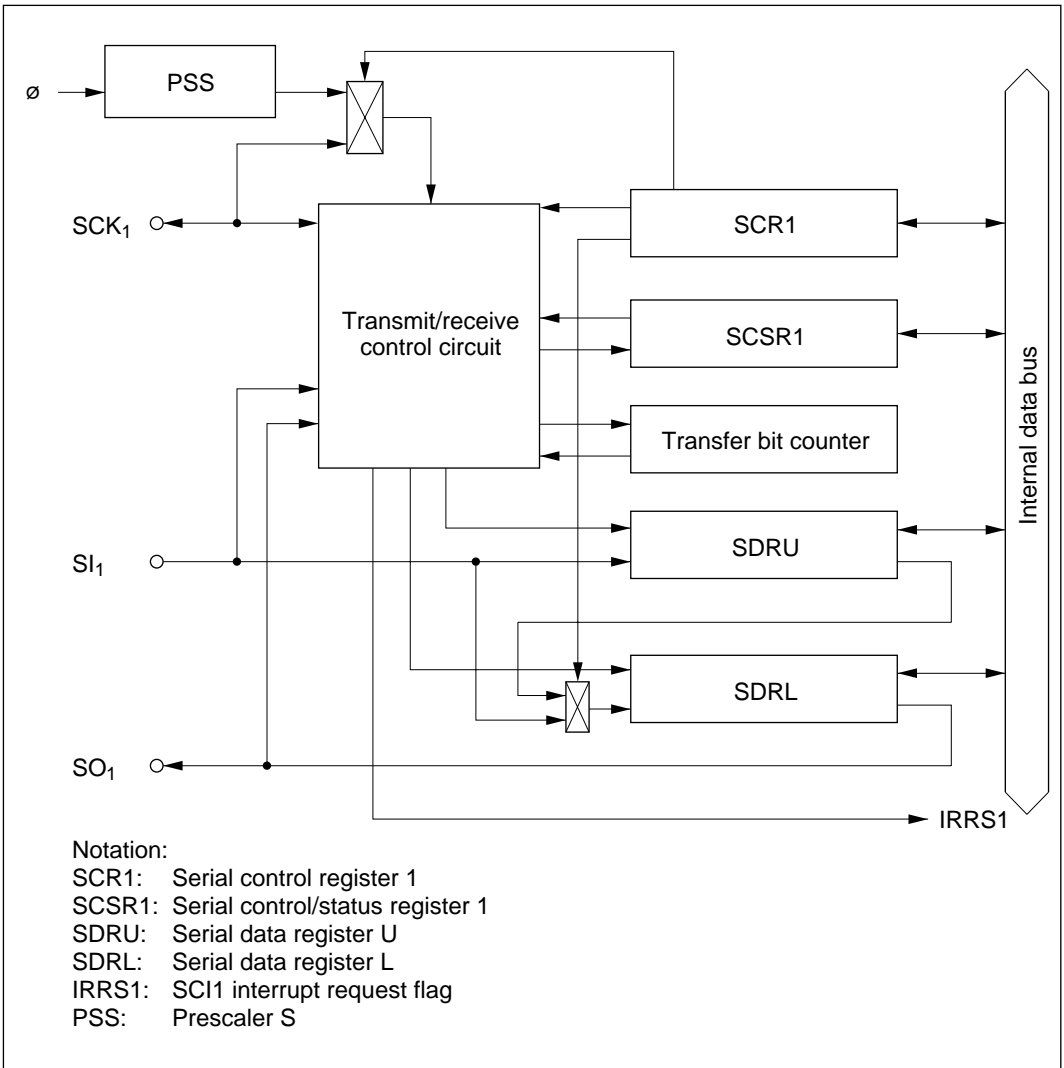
ø

PSS

SCK$_1$

Transmit/receive control circuit

SCR1

SCSR1

Transfer bit counter

Internal data bus

SI$_1$

SDRU

SDRL

SO$_1$

IRRS1

Notation:
SCR1: Serial control register 1
SCSR1: Serial control/status register 1
SDRU: Serial data register U
SDRL: Serial data register L
IRRS1: SCI1 interrupt request flag
PSS: Prescaler S